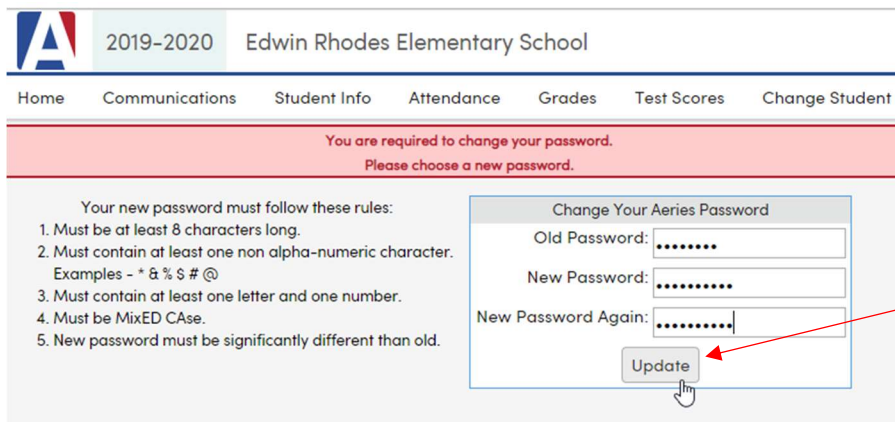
A

2019-2020 Edwin Rhodes Elementary School

Home Communications Student Info Attendance Grades Test Scores Change Student

You are required to change your password.
Please choose a new password.

Your new password must follow these rules:
1. Must be at least 8 characters long.
2. Must contain at least one non alpha-numeric character. Examples - * & % $ # @
3. Must contain at least one letter and one number.
4. Must be MixED CAse.
5. New password must be significantly different than old.

Change Your Aeries Password
Old Password: ••••••••
New Password: ••••••••••
New Password Again: ••••••••••
Update